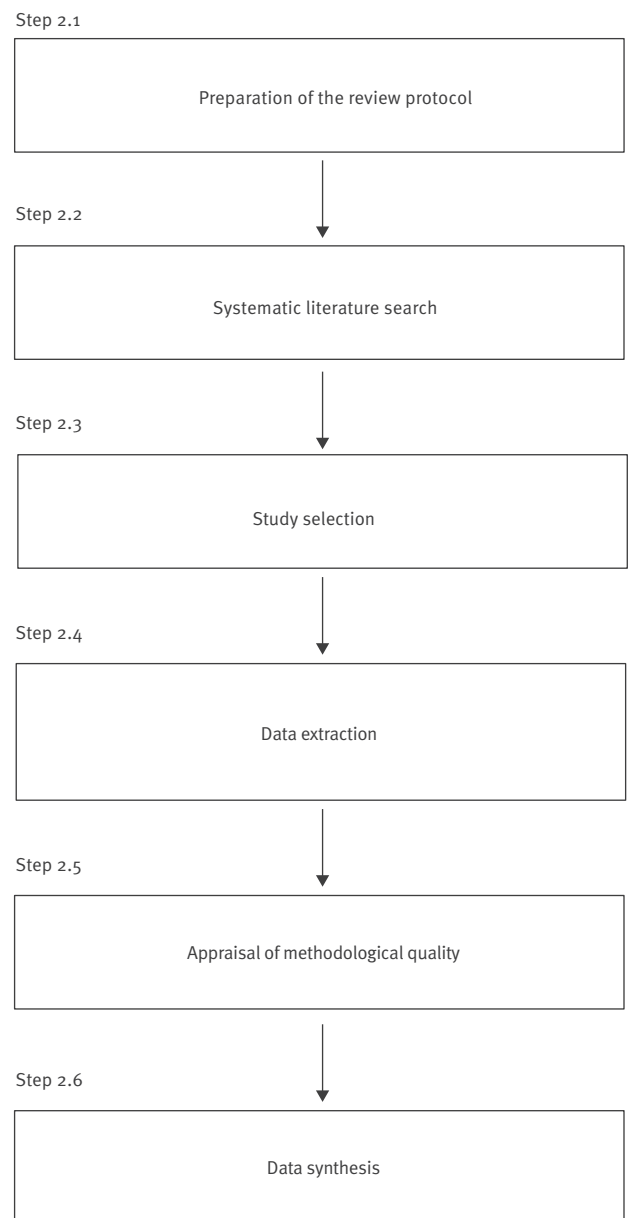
Step 2.1

Preparation of the review protocol

Step 2.2

Systematic literature search

Step 2.3

Study selection

Step 2.4

Data extraction

Step 2.5

Appraisal of methodological quality

Step 2.6

Data synthesis